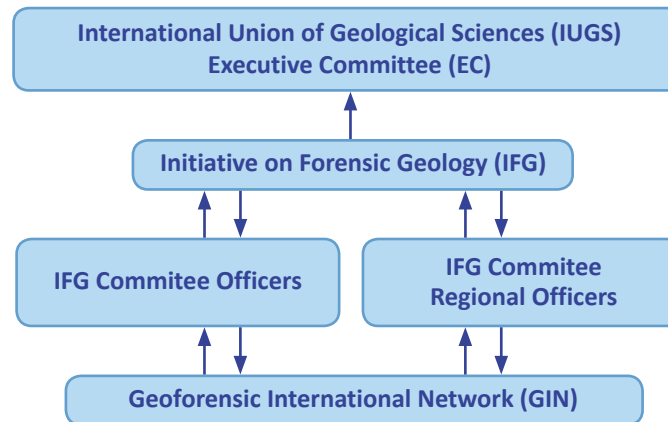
International Union of Geological Sciences (IUGS)
Executive Committee (EC)

Initiative on Forensic Geology (IFG)

IFG Commitee Officers

IFG Commitee
Regional Officers

Geoforensic International Network (GIN)